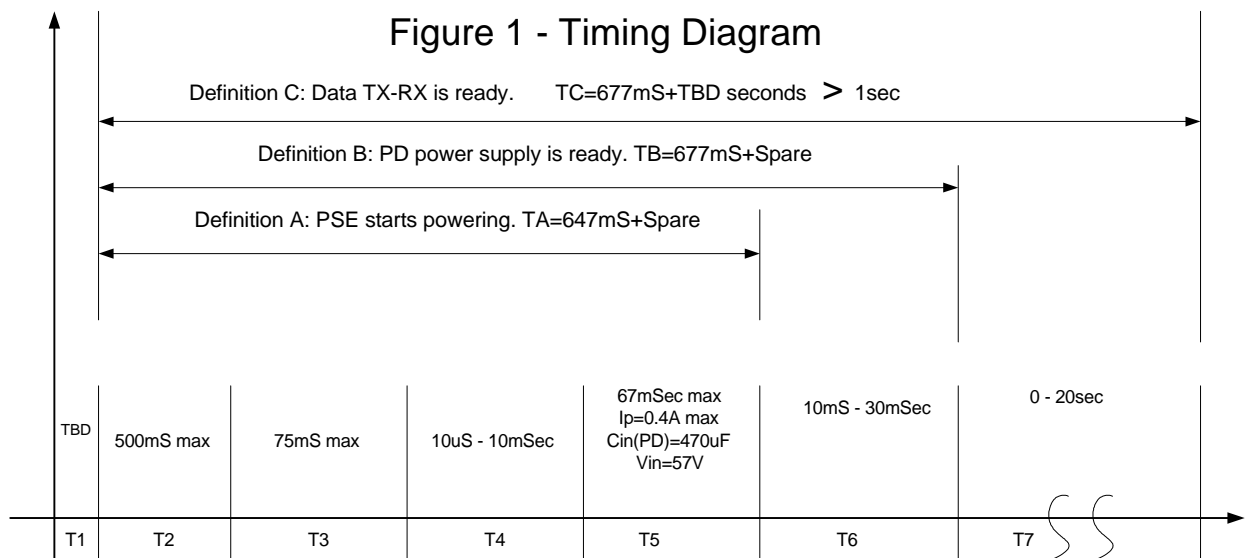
Figure 1 - Timing Diagram

Definition C: Data TX-RX is ready. TC=677mS+TBD seconds > 1sec

Definition B: PD power supply is ready. TB=677mS+Spare

Definition A: PSE starts powering. TA=647mS+Spare

TBD

500mS max

75mS max

10uS - 10mSec

67mSec max
Ip=0.4A max
Cin(PD)=470uF
Vin=57V

10mS - 30mSec

0 - 20sec

T1 T2 T3 T4 T5 T6 T7